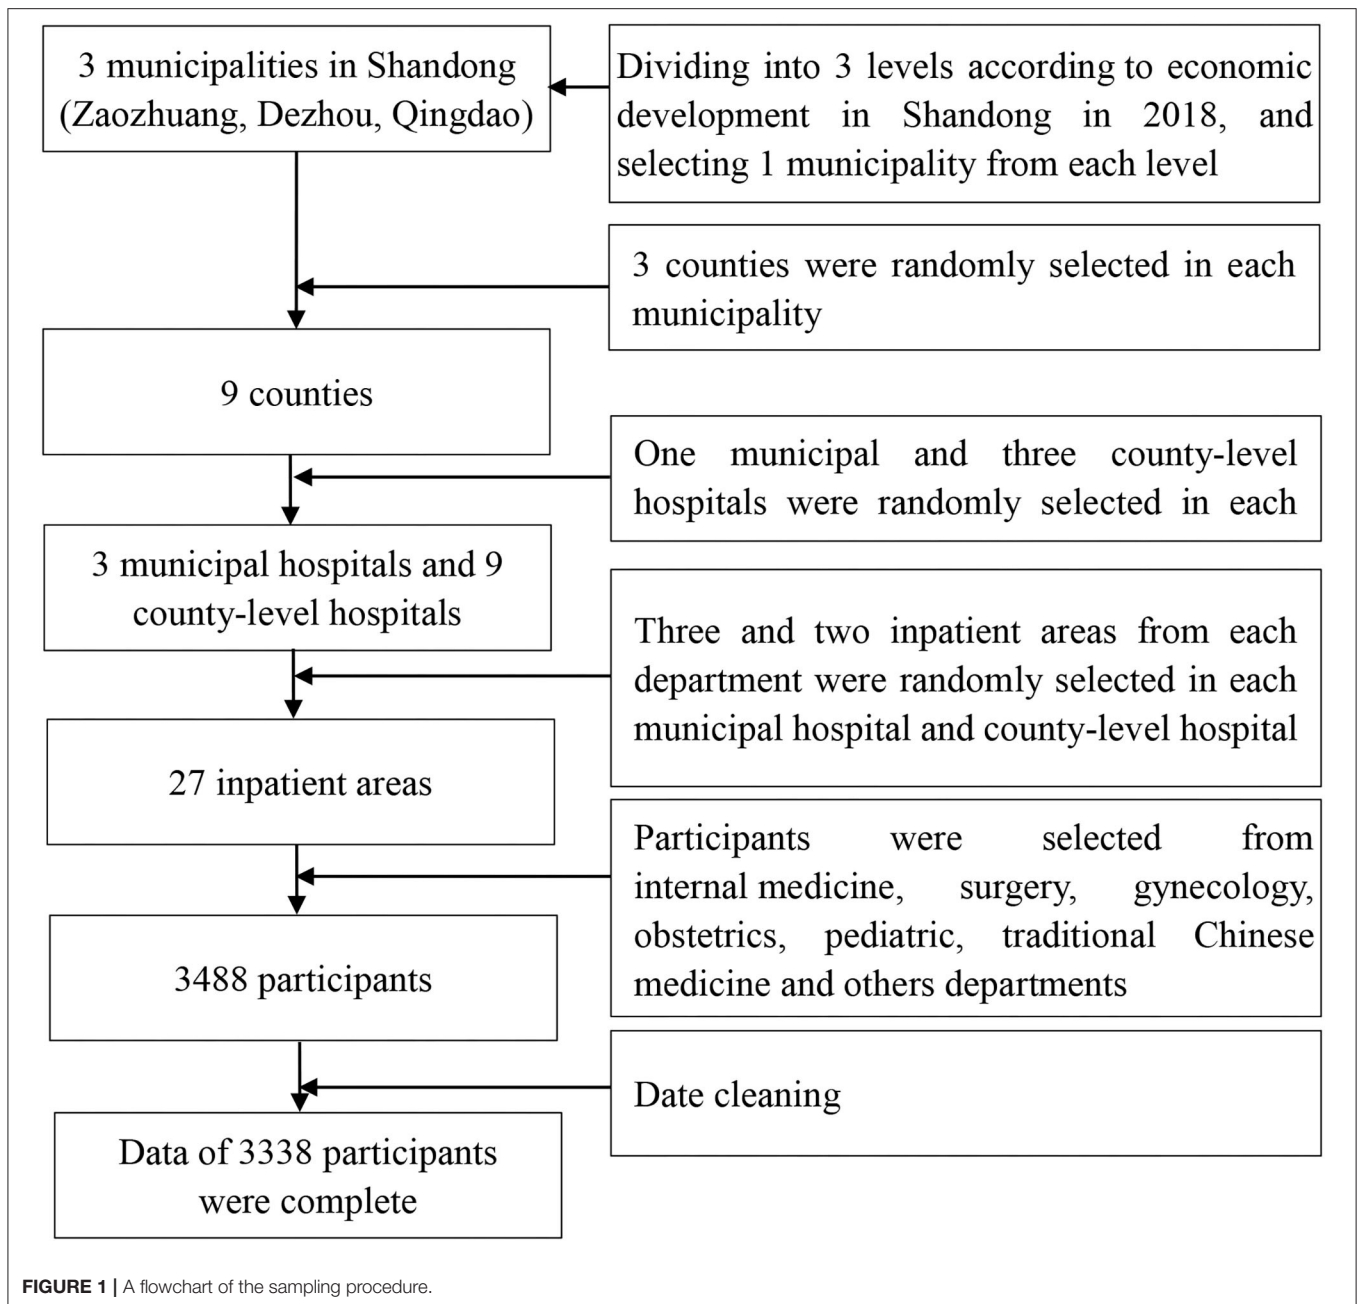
3 municipalities in Shandong (Zaozhuang, Dezhou, Qingdao)

Dividing into 3 levels according to economic development in Shandong in 2018, and selecting 1 municipality from each level

3 counties were randomly selected in each municipality

9 counties

One municipal and three county-level hospitals were randomly selected in each

3 municipal hospitals and 9 county-level hospitals

Three and two inpatient areas from each department were randomly selected in each municipal hospital and county-level hospital

27 inpatient areas

Participants were selected from internal medicine, surgery, gynecology, obstetrics, pediatric, traditional Chinese medicine and others departments

3488 participants

Date cleaning

Data of 3338 participants were complete

FIGURE 1 | A flowchart of the sampling procedure.